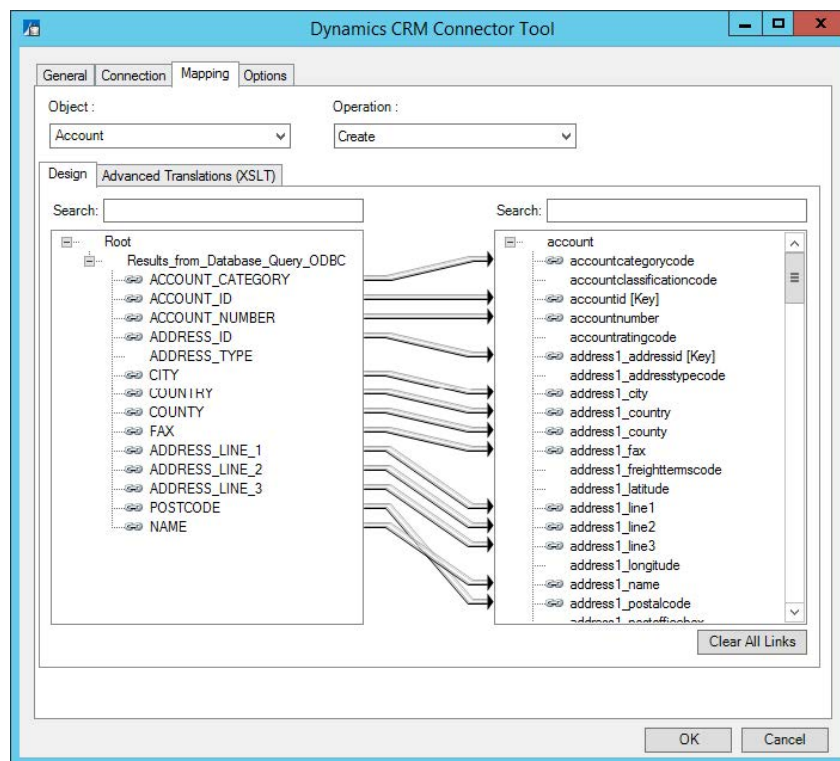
Dynamics CRM Connector Tool

General Connection Mapping Options

Object :
Account

Operation :
Create

Design Advanced Translations (XSLT)

Search:

Root
Results_from_Database_Query_ODBC
ACCOUNT_CATEGORY
ACCOUNT_ID
ACCOUNT_NUMBER
ADDRESS_ID
ADDRESS_TYPE
CITY
COUNTRY
COUNTY
FAX
ADDRESS_LINE_1
ADDRESS_LINE_2
ADDRESS_LINE_3
POSTCODE
NAME

Search:

account
accountcategorycode
accountclassificationcode
accountid [Key]
accountnumber
accountratingcode
address1_addressid [Key]
address1_addresstypecode
address1_city
address1_country
address1_county
address1_fax
address1_freighttermscode
address1_latitude
address1_line1
address1_line2
address1_line3
address1_longitude
address1_name
address1_postalcode
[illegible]

Clear All Links

OK Cancel